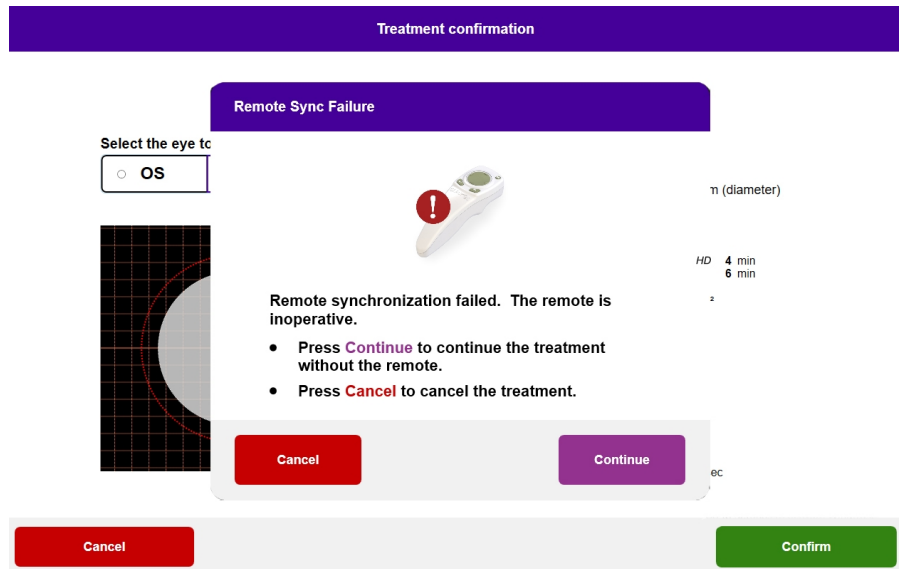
Treatment confirmation

Select the eye to

OS

n (diameter)

HD 4 min
6 min

²

ec

Remote Sync Failure

Remote synchronization failed. The remote is inoperative.

- Press Continue to continue the treatment without the remote.
- Press Cancel to cancel the treatment.

Cancel

Continue

Cancel

Confirm